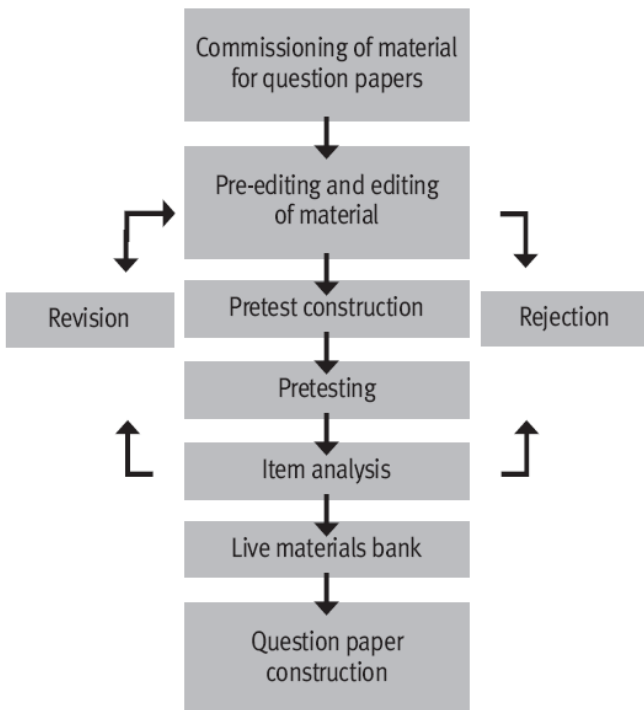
Commissioning of material for question papers

Pre-editing and editing of material

Revision

Pretest construction

Rejection

Pretesting

Item analysis

Live materials bank

Question paper construction